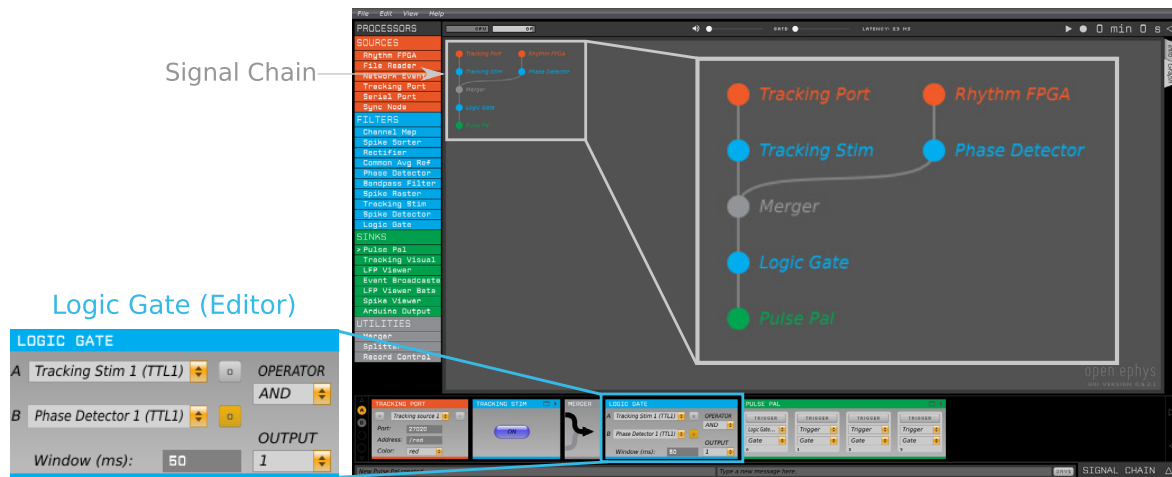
File Edit View Help

PROCESSORS
SOURCES
Rhythm FPGA
File Reader
Network Events
Tracking Port
Serial Port
Sync Node
FILTERS
Channel Map
Spike Sorter
Rectifier
Common Avg Ref
Phase Detector
Bandpass Filter
Spike Raster
Tracking Stim
Spike Detector
Logic Gate
SINKS
Pulse Pal
Tracking Visual
LFP Viewer
Event Broadcaster
LFP Viewer Beta
Spike Viewer
Arduino Output
UTILITIES
Merger
Splitter
Record Control

CPU
DATA
LATENCY: 23 MS
0 min 0 s

Signal Chain

Tracking Port
Rhythm FPGA
Tracking Stim
Phase Detector
Merger
Logic Gate
Pulse Pal

open ephys
GUI VERSION 0.4.2.1

Logic Gate (Editor)

LOGIC GATE
A Tracking Stim 1 (TTL1)
OPERATOR
AND
B Phase Detector 1 (TTL1)
OUTPUT
Window (ms): 50
1

TRACKING PORT
Tracking source 1
Port: 27020
Address: /red
Color: red

TRACKING STIM
ON

MERGER

LOGIC GATE
A Tracking Stim 1 (TTL1)
OPERATOR
AND
B Phase Detector 1 (TTL1)
OUTPUT
Window (ms): 50
1

PULSE PAL
TRIGGER
Logic Gate...
Gate
TRIGGER
Trigger
Gate
TRIGGER
Trigger
Gate
TRIGGER
Trigger
Gate

New Pulse Pal message
Type a new message here.
SAVE
SIGNAL CHAIN